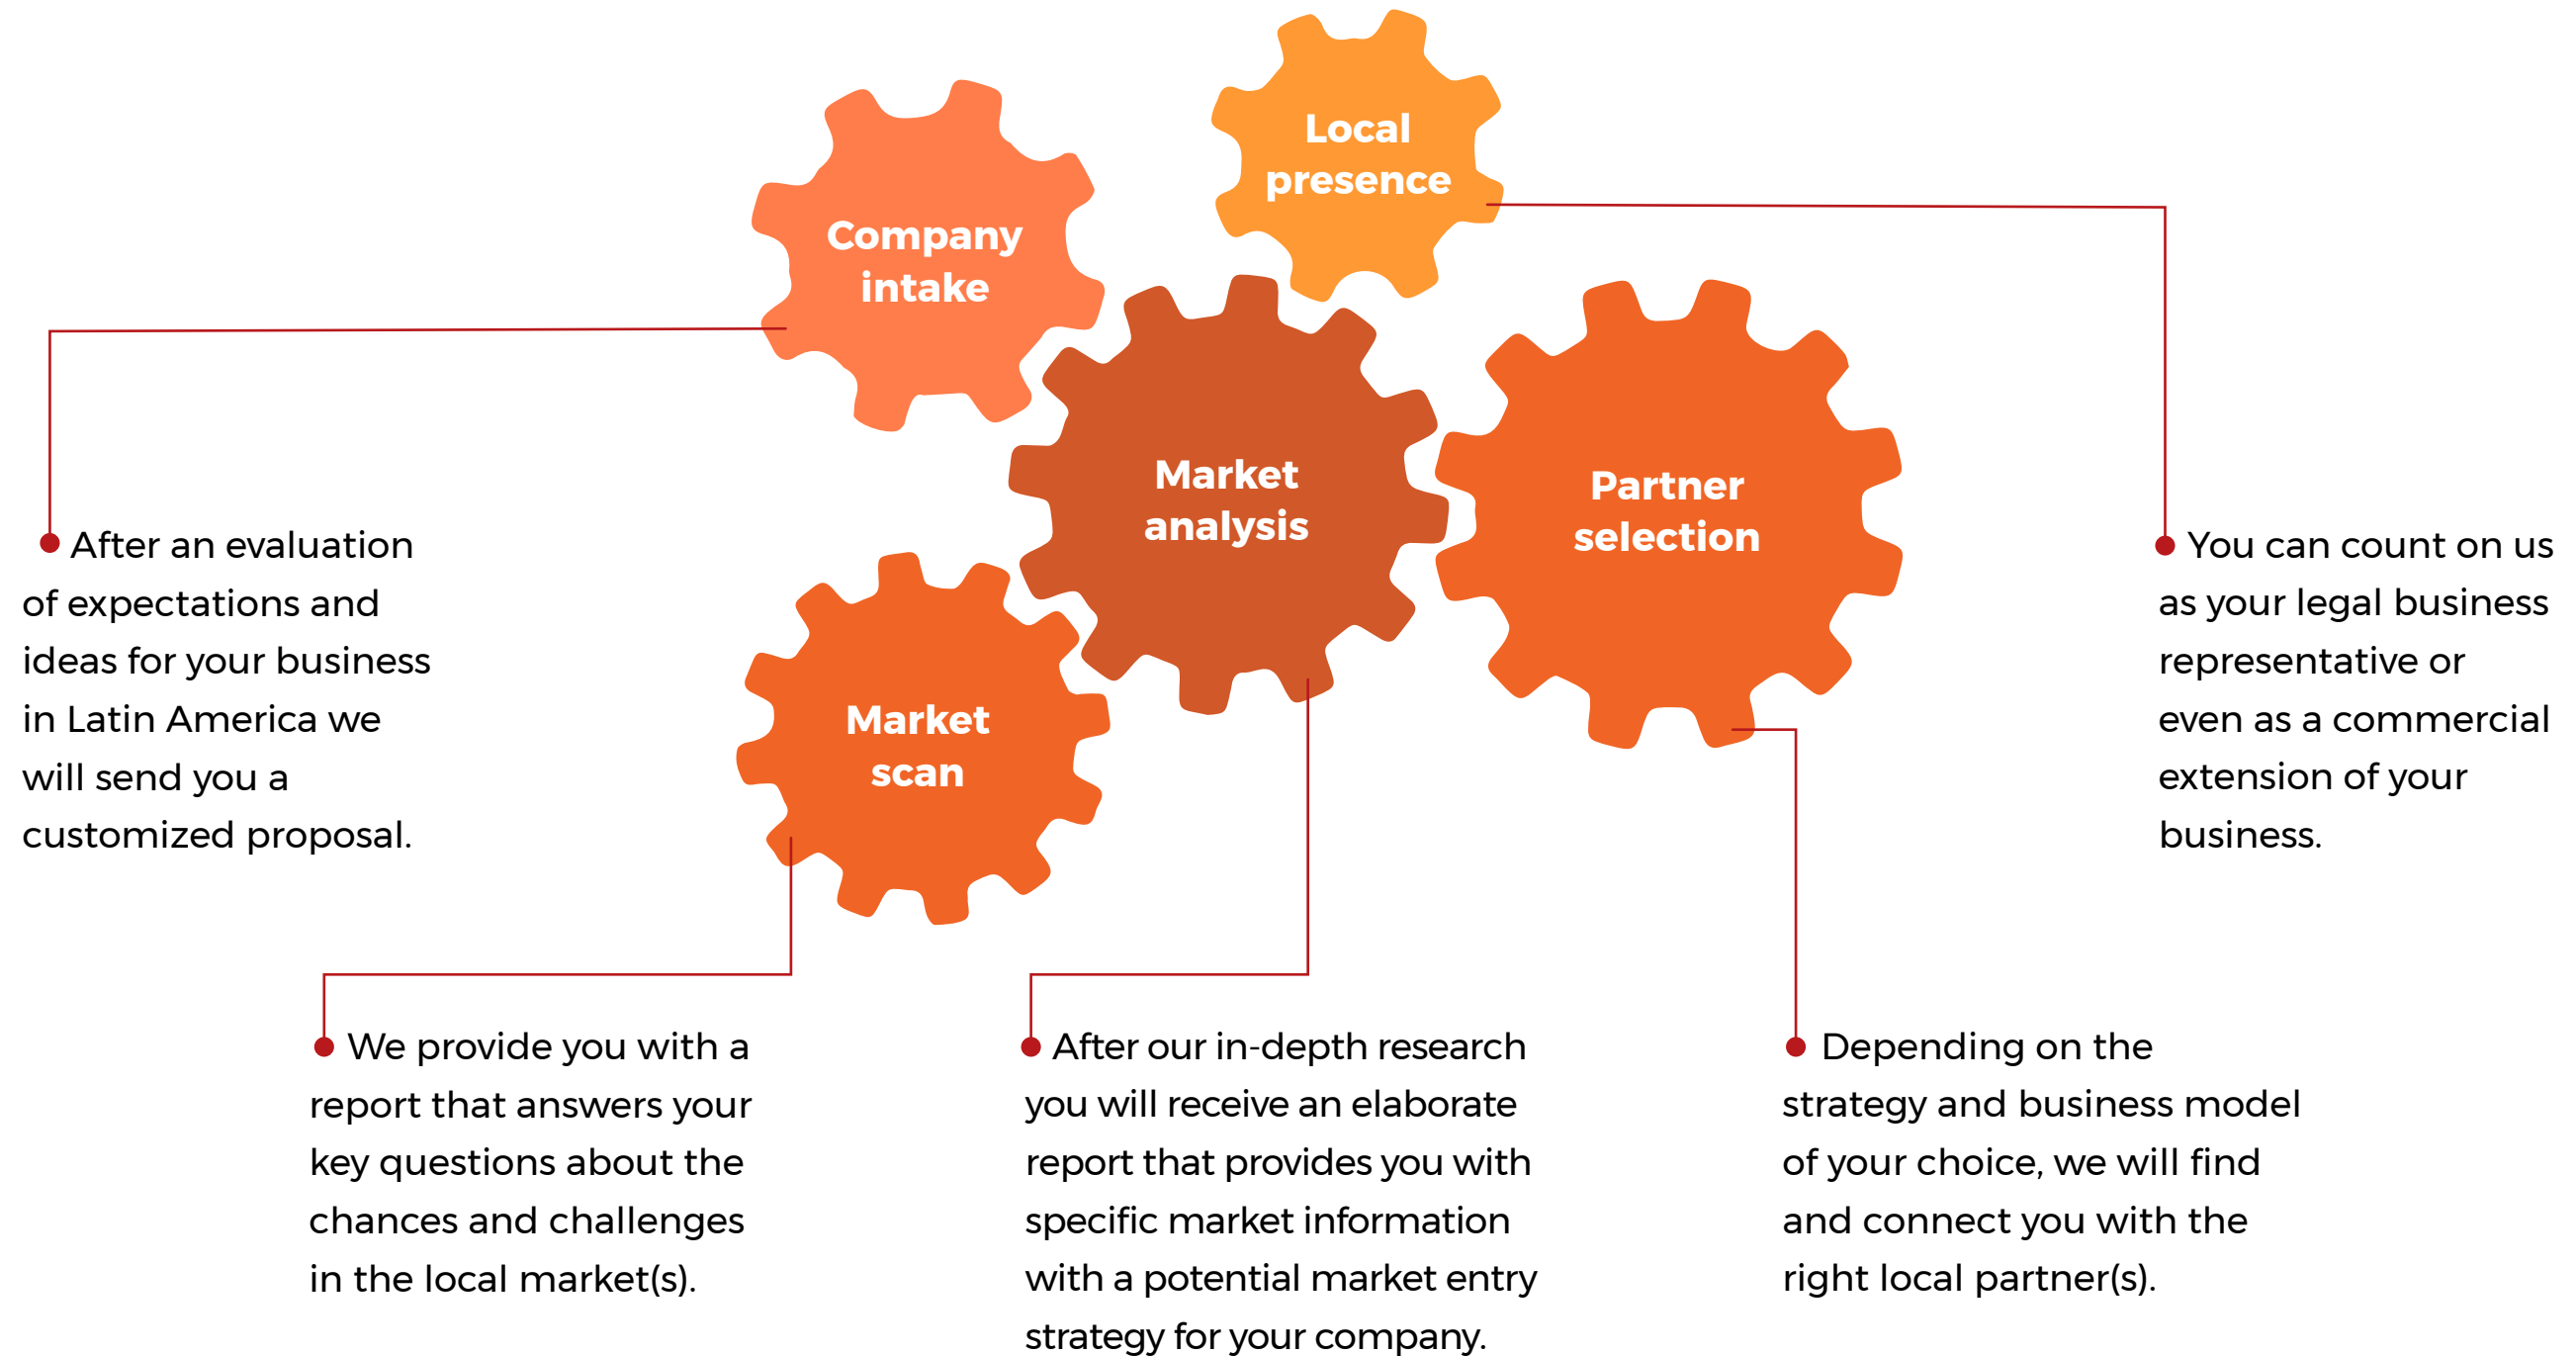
Local presence

Company intake

Market analysis

Partner selection

Market scan

After an evaluation of expectations and ideas for your business in Latin America we will send you a customized proposal.

You can count on us as your legal business representative or even as a commercial extension of your business.

We provide you with a report that answers your key questions about the chances and challenges in the local market(s).

After our in-depth research you will receive an elaborate report that provides you with specific market information with a potential market entry strategy for your company.

Depending on the strategy and business model of your choice, we will find and connect you with the right local partner(s).